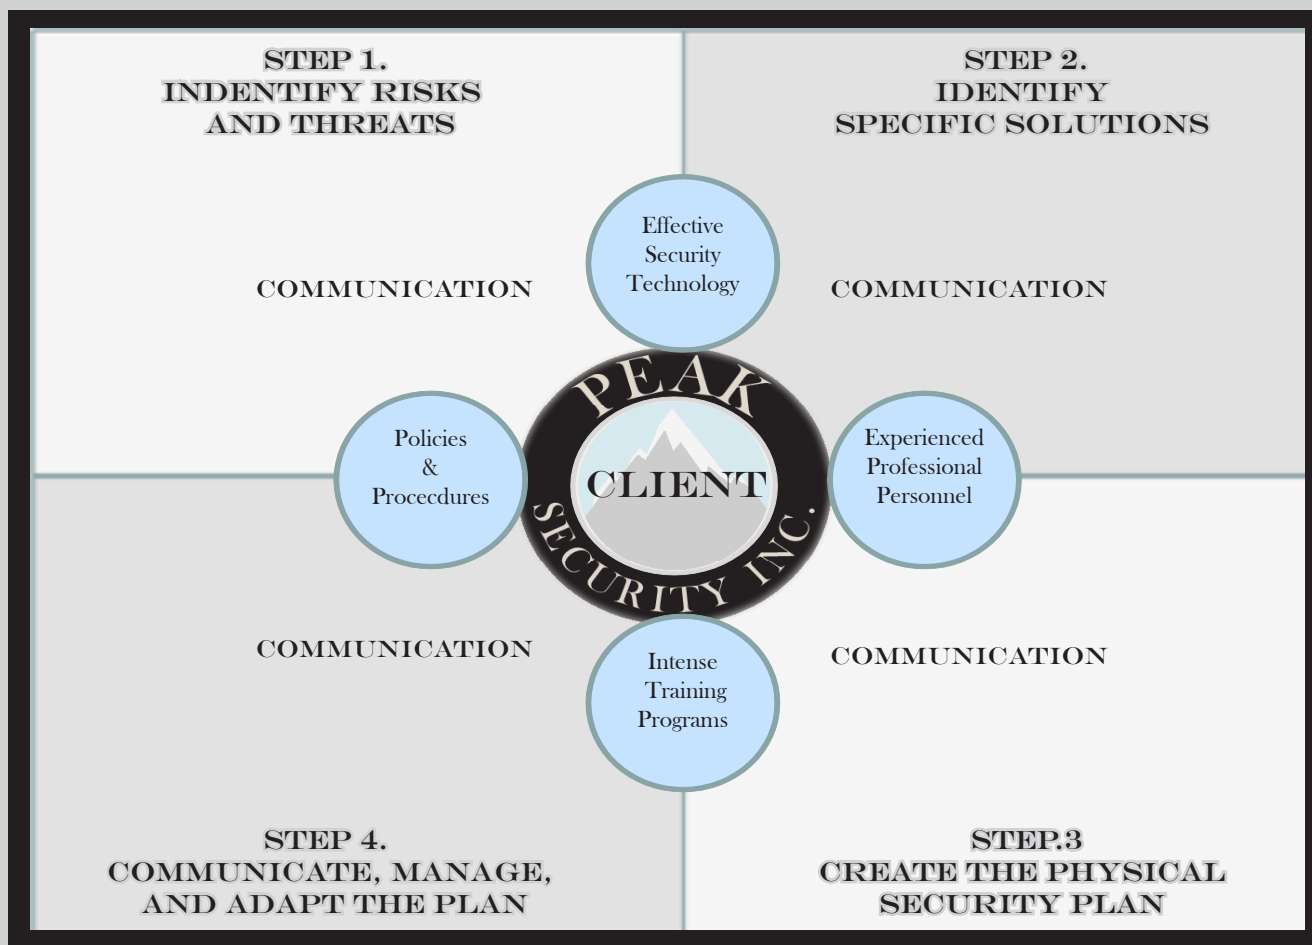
STEP 1.
INDENTIFY RISKS AND THREATS

STEP 2.
IDENTIFY SPECIFIC SOLUTIONS

COMMUNICATION

Effective Security Technology

COMMUNICATION

PEAK

Policies & Prococdures

CLIENT

Experienced Professional Personnel

SECURITY INC.

COMMUNICATION

Intense Training Programs

COMMUNICATION

STEP 4.
COMMUNICATE, MANAGE, AND ADAPT THE PLAN

STEP.3
CREATE THE PHYSICAL SECURITY PLAN